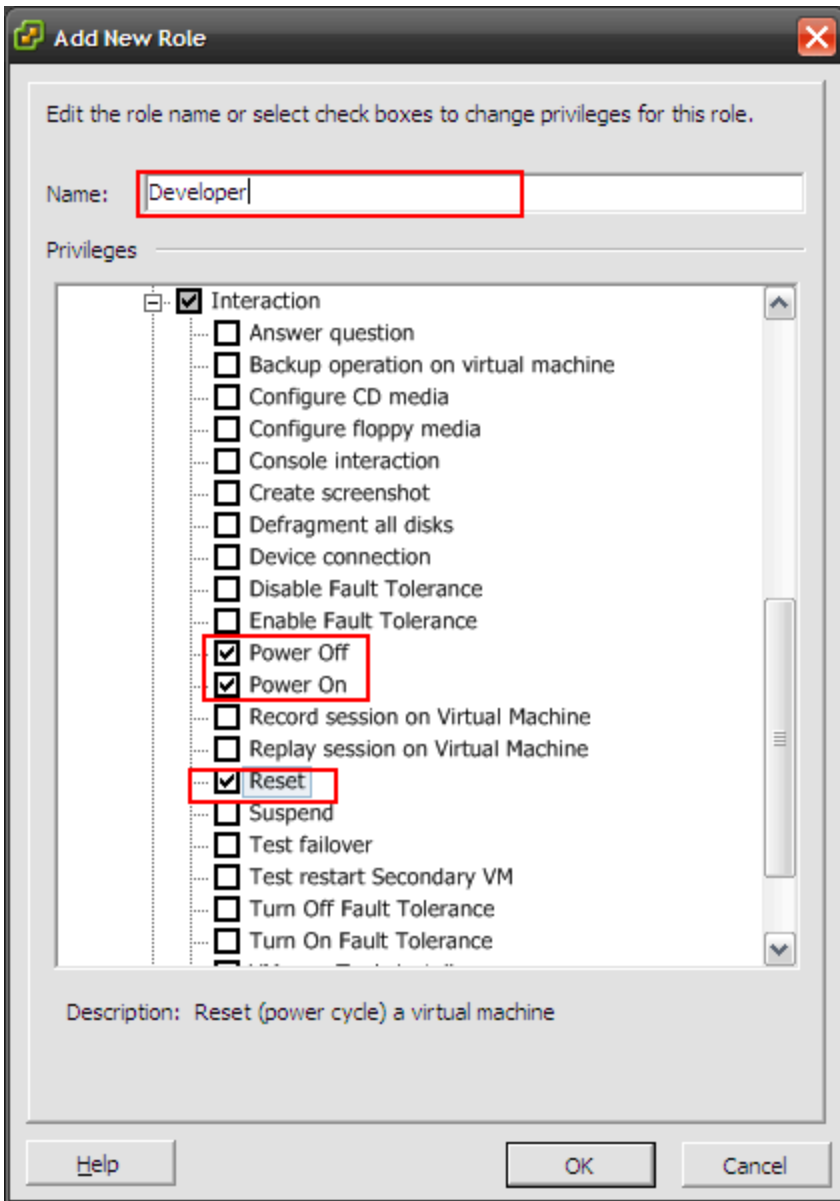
Add New Role

Edit the role name or select check boxes to change privileges for this role.

Name: Developer

Privileges

Interaction
Answer question
Backup operation on virtual machine
Configure CD media
Configure floppy media
Console interaction
Create screenshot
Defragment all disks
Device connection
Disable Fault Tolerance
Enable Fault Tolerance
Power Off
Power On
Record session on Virtual Machine
Replay session on Virtual Machine
Reset
Suspend
Test failover
Test restart Secondary VM
Turn Off Fault Tolerance
Turn On Fault Tolerance
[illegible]

Description: Reset (power cycle) a virtual machine

Help
OK
Cancel